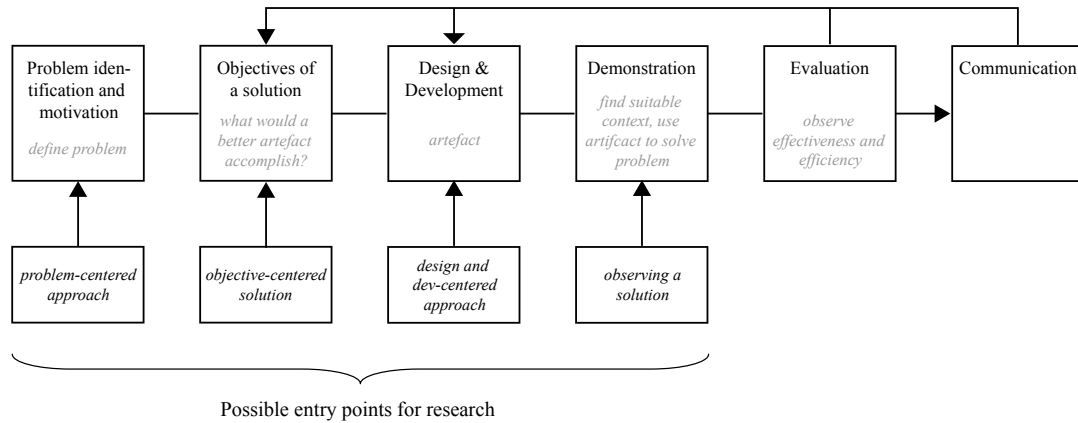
Problem identification and motivation

define problem

Objectives of a solution

what would a better artefact accomplish?

Design & Development

artefact

Demonstration

find suitable context, use artifcact to solve problem

Evaluation

observe effectiveness and efficiency

Communication

problem-centered approach

objective-centered solution

design and dev-centered approach

observing a solution

Possible entry points for research